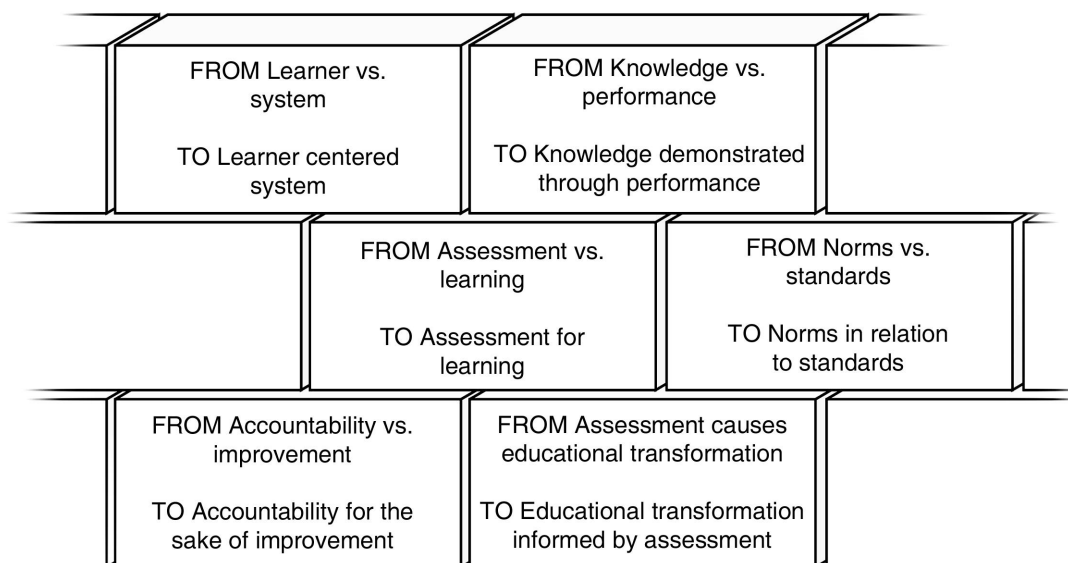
FROM Learner vs. system

TO Learner centered system

FROM Knowledge vs. performance

TO Knowledge demonstrated through performance

FROM Assessment vs. learning

TO Assessment for learning

FROM Norms vs. standards

TO Norms in relation to standards

FROM Accountability vs. improvement

TO Accountability for the sake of improvement

FROM Assessment causes educational transformation

TO Educational transformation informed by assessment